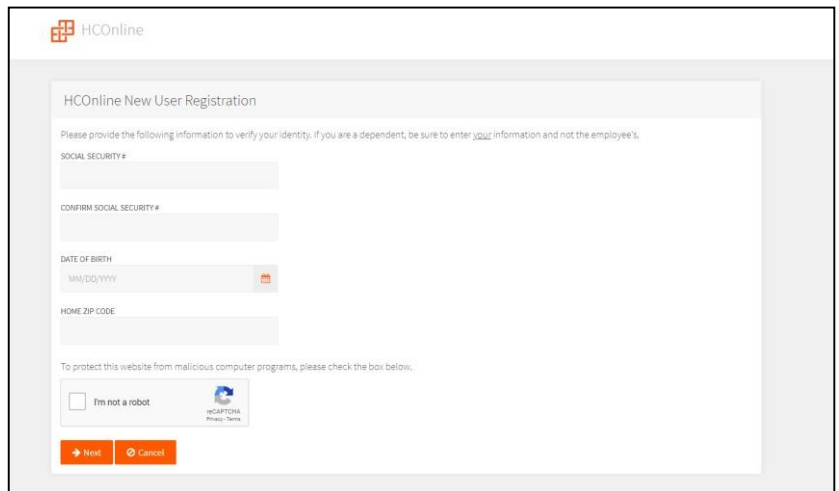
HCOnline

HCOnline New User Registration

Please provide the following information to verify your identity. If you are a dependent, be sure to enter your information and not the employee's.

SOCIAL SECURITY #

CONFIRM SOCIAL SECURITY #

DATE OF BIRTH

MM/DD/YYYY

HOME ZIP CODE

To protect this website from malicious computer programs, please check the box below.

I'm not a robot

reCAPTCHA
Privacy - Terms

Next

Cancel